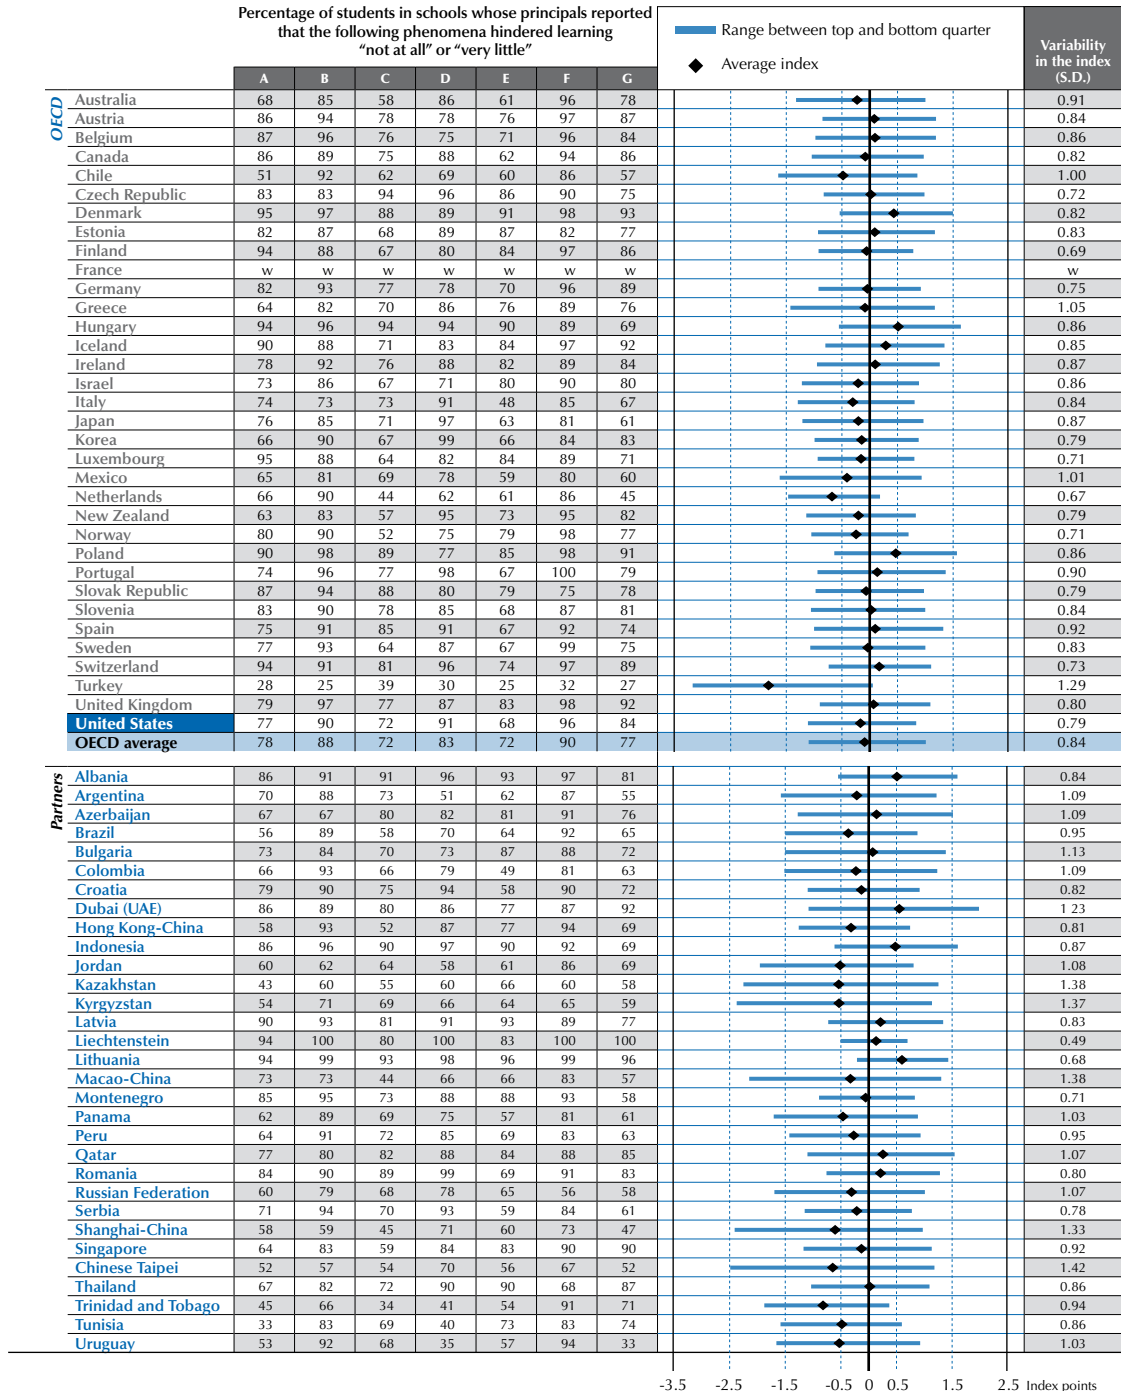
Percentage of students in schools whose principals reported that the following phenomena hindered learning "not at all" or "very little"

Range between top and bottom quarter

Average index

Variability in the index (S.D.)

OECD

| | A | B | C | D | E | F | G | Variability in the index (S.D.) |
|---|---|---|---|---|---|---|---|---|
| Australia | 68 | 85 | 58 | 86 | 61 | 96 | 78 | 0.91 |
| Austria | 86 | 94 | 78 | 78 | 76 | 97 | 87 | 0.84 |
| Belgium | 87 | 96 | 76 | 75 | 71 | 96 | 84 | 0.86 |
| Canada | 86 | 89 | 75 | 88 | 62 | 94 | 86 | 0.82 |
| Chile | 51 | 92 | 62 | 69 | 60 | 86 | 57 | 1.00 |
| Czech Republic | 83 | 83 | 94 | 96 | 86 | 90 | 75 | 0.72 |
| Denmark | 95 | 97 | 88 | 89 | 91 | 98 | 93 | 0.82 |
| Estonia | 82 | 87 | 68 | 89 | 87 | 82 | 77 | 0.83 |
| Finland | 94 | 88 | 67 | 80 | 84 | 97 | 86 | 0.69 |
| France | w | w | w | w | w | w | w | w |
| Germany | 82 | 93 | 77 | 78 | 70 | 96 | 89 | 0.75 |
| Greece | 64 | 82 | 70 | 86 | 76 | 89 | 76 | 1.05 |
| Hungary | 94 | 96 | 94 | 94 | 90 | 89 | 69 | 0.86 |
| Iceland | 90 | 88 | 71 | 83 | 84 | 97 | 92 | 0.85 |
| Ireland | 78 | 92 | 76 | 88 | 82 | 89 | 84 | 0.87 |
| Israel | 73 | 86 | 67 | 71 | 80 | 90 | 80 | 0.86 |
| Italy | 74 | 73 | 73 | 91 | 48 | 85 | 67 | 0.84 |
| Japan | 76 | 85 | 71 | 97 | 63 | 81 | 61 | 0.87 |
| Korea | 66 | 90 | 67 | 99 | 66 | 84 | 83 | 0.79 |
| Luxembourg | 95 | 88 | 64 | 82 | 84 | 89 | 71 | 0.71 |
| Mexico | 65 | 81 | 69 | 78 | 59 | 80 | 60 | 1.01 |
| Netherlands | 66 | 90 | 44 | 62 | 61 | 86 | 45 | 0.67 |
| New Zealand | 63 | 83 | 57 | 95 | 73 | 95 | 82 | 0.79 |
| Norway | 80 | 90 | 52 | 75 | 79 | 98 | 77 | 0.71 |
| Poland | 90 | 98 | 89 | 77 | 85 | 98 | 91 | 0.86 |
| Portugal | 74 | 96 | 77 | 98 | 67 | 100 | 79 | 0.90 |
| Slovak Republic | 87 | 94 | 88 | 80 | 79 | 75 | 78 | 0.79 |
| Slovenia | 83 | 90 | 78 | 85 | 68 | 87 | 81 | 0.84 |
| Spain | 75 | 91 | 85 | 91 | 67 | 92 | 74 | 0.92 |
| Sweden | 77 | 93 | 64 | 87 | 67 | 99 | 75 | 0.83 |
| Switzerland | 94 | 91 | 81 | 96 | 74 | 97 | 89 | 0.73 |
| Turkey | 28 | 25 | 39 | 30 | 25 | 32 | 27 | 1.29 |
| United Kingdom | 79 | 97 | 77 | 87 | 83 | 98 | 92 | 0.80 |
| United States | 77 | 90 | 72 | 91 | 68 | 96 | 84 | 0.79 |
| OECD average | 78 | 88 | 72 | 83 | 72 | 90 | 77 | 0.84 |

Partners

| | A | B | C | D | E | F | G | Variability in the index (S.D.) |
|---|---|---|---|---|---|---|---|---|
| Albania | 86 | 91 | 91 | 96 | 93 | 97 | 81 | 0.84 |
| Argentina | 70 | 88 | 73 | 51 | 62 | 87 | 55 | 1.09 |
| Azerbaijan | 67 | 67 | 80 | 82 | 81 | 91 | 76 | 1.09 |
| Brazil | 56 | 89 | 58 | 70 | 64 | 92 | 65 | 0.95 |
| Bulgaria | 73 | 84 | 70 | 73 | 87 | 88 | 72 | 1.13 |
| Colombia | 66 | 93 | 66 | 79 | 49 | 81 | 63 | 1.09 |
| Croatia | 79 | 90 | 75 | 94 | 58 | 90 | 72 | 0.82 |
| Dubai (UAE) | 86 | 89 | 80 | 86 | 77 | 87 | 92 | 1 23 |
| Hong Kong-China | 58 | 93 | 52 | 87 | 77 | 94 | 69 | 0.81 |
| Indonesia | 86 | 96 | 90 | 97 | 90 | 92 | 69 | 0.87 |
| Jordan | 60 | 62 | 64 | 58 | 61 | 86 | 69 | 1.08 |
| Kazakhstan | 43 | 60 | 55 | 60 | 66 | 60 | 58 | 1.38 |
| Kyrgyzstan | 54 | 71 | 69 | 66 | 64 | 65 | 59 | 1.37 |
| Latvia | 90 | 93 | 81 | 91 | 93 | 89 | 77 | 0.83 |
| Liechtenstein | 94 | 100 | 80 | 100 | 83 | 100 | 100 | 0.49 |
| Lithuania | 94 | 99 | 93 | 98 | 96 | 99 | 96 | 0.68 |
| Macao-China | 73 | 73 | 44 | 66 | 66 | 83 | 57 | 1.38 |
| Montenegro | 85 | 95 | 73 | 88 | 88 | 93 | 58 | 0.71 |
| Panama | 62 | 89 | 69 | 75 | 57 | 81 | 61 | 1.03 |
| Peru | 64 | 91 | 72 | 85 | 69 | 83 | 63 | 0.95 |
| Qatar | 77 | 80 | 82 | 88 | 84 | 88 | 85 | 1.07 |
| Romania | 84 | 90 | 89 | 99 | 69 | 91 | 83 | 0.80 |
| Russian Federation | 60 | 79 | 68 | 78 | 65 | 56 | 58 | 1.07 |
| Serbia | 71 | 94 | 70 | 93 | 59 | 84 | 61 | 0.78 |
| Shanghai-China | 58 | 59 | 45 | 71 | 60 | 73 | 47 | 1.33 |
| Singapore | 64 | 83 | 59 | 84 | 83 | 90 | 90 | 0.92 |
| Chinese Taipei | 52 | 57 | 54 | 70 | 56 | 67 | 52 | 1.42 |
| Thailand | 67 | 82 | 72 | 90 | 90 | 68 | 87 | 0.86 |
| Trinidad and Tobago | 45 | 66 | 34 | 41 | 54 | 91 | 71 | 0.94 |
| Tunisia | 33 | 83 | 69 | 40 | 73 | 83 | 74 | 0.86 |
| Uruguay | 53 | 92 | 68 | 35 | 57 | 94 | 33 | 1.03 |

-3.5 -2.5 -1.5 -0.5 0 0.5 1.5 2.5 Index points